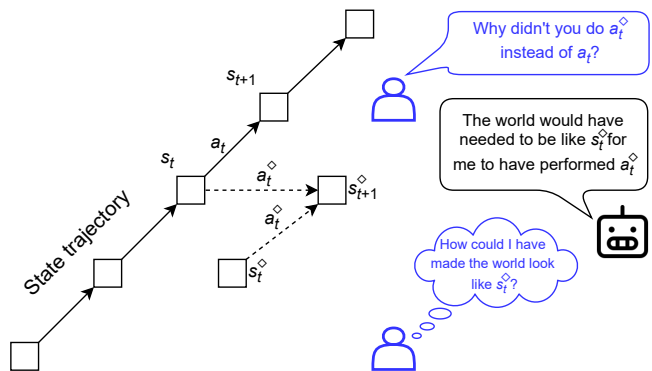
$s_{t+1}$

$a_t$

$s_t$

$a_t^\diamond$

$s_{t+1}^\diamond$

$a_t^\diamond$

$s_t^\diamond$

State trajectory

Why didn't you do $a_t^\diamond$ instead of $a_t$?

The world would have needed to be like $s_t^\diamond$ for me to have performed $a_t^\diamond$

How could I have made the world look like $s_t^\diamond$?